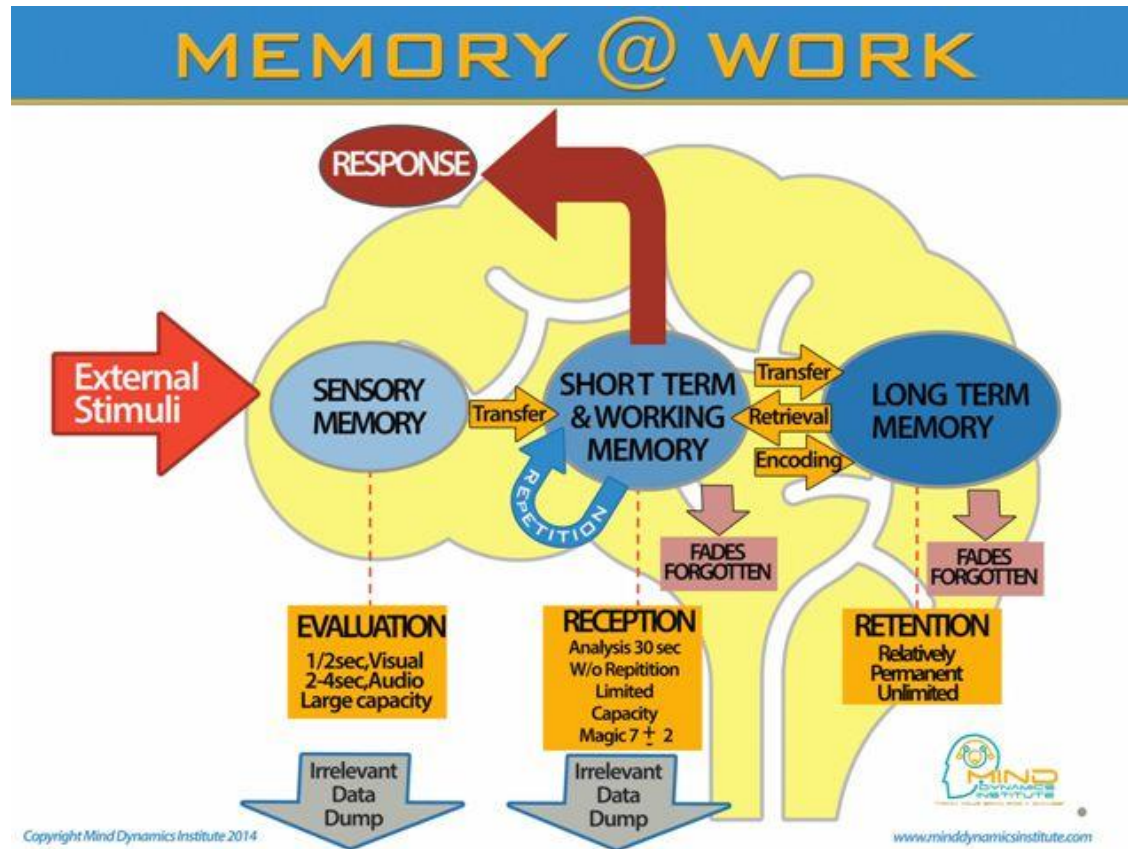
MEMORY @ WORK

RESPONSE

External Stimuli

SENSORY MEMORY

Transfer

SHORT TERM & WORKING MEMORY

REPETITION

Transfer

Retrieval

Encoding

LONG TERM MEMORY

FADES FORGOTTEN

FADES FORGOTTEN

EVALUATION
1/2sec,Visual
2-4sec,Audio
Large capacity

RECEPTION
Analysis 30 sec
W/o Repitition
Limited
Capacity
Magic 7 $\pm$ 2

RETENTION
Relatively
Permanent
Unlimited

Irrelevant Data Dump

Irrelevant Data Dump

MIND DYNAMICS INSTITUTE

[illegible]

Copyright Mind Dynamics Institute 2014

www.minddynamicsinstitute.com